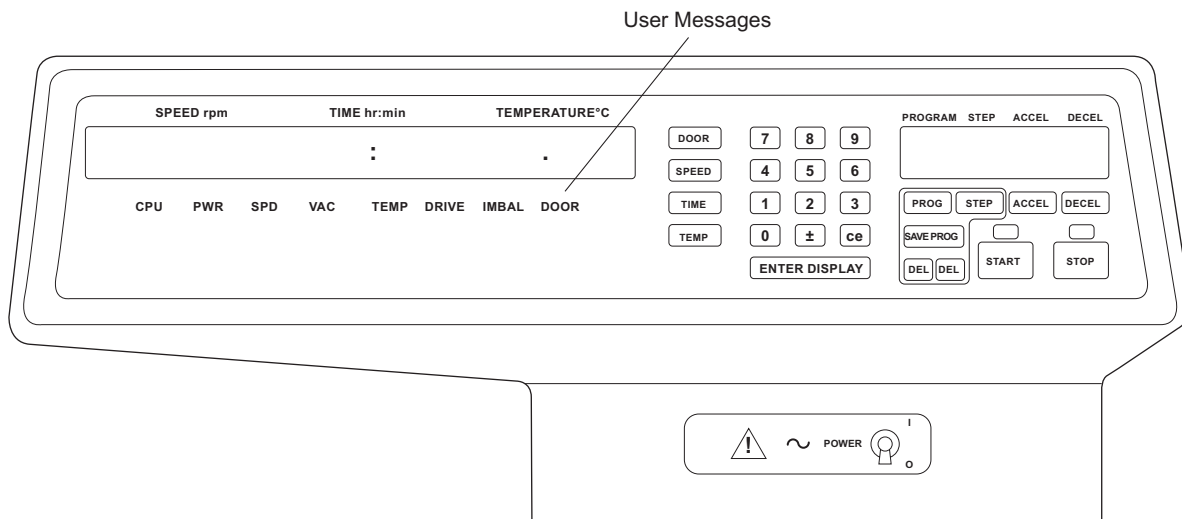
User Messages

SPEED rpm TIME hr:min TEMPERATURE°C

:

.

CPU PWR SPD VAC TEMP DRIVE IMBAL DOOR

DOOR

SPEED

TIME

TEMP

7 8 9

4 5 6

1 2 3

0 ± ce

ENTER DISPLAY

PROGRAM STEP ACCEL DECEL

PROG STEP ACCEL DECEL

SAVE PROG

DEL DEL

START

STOP

POWER

I

O